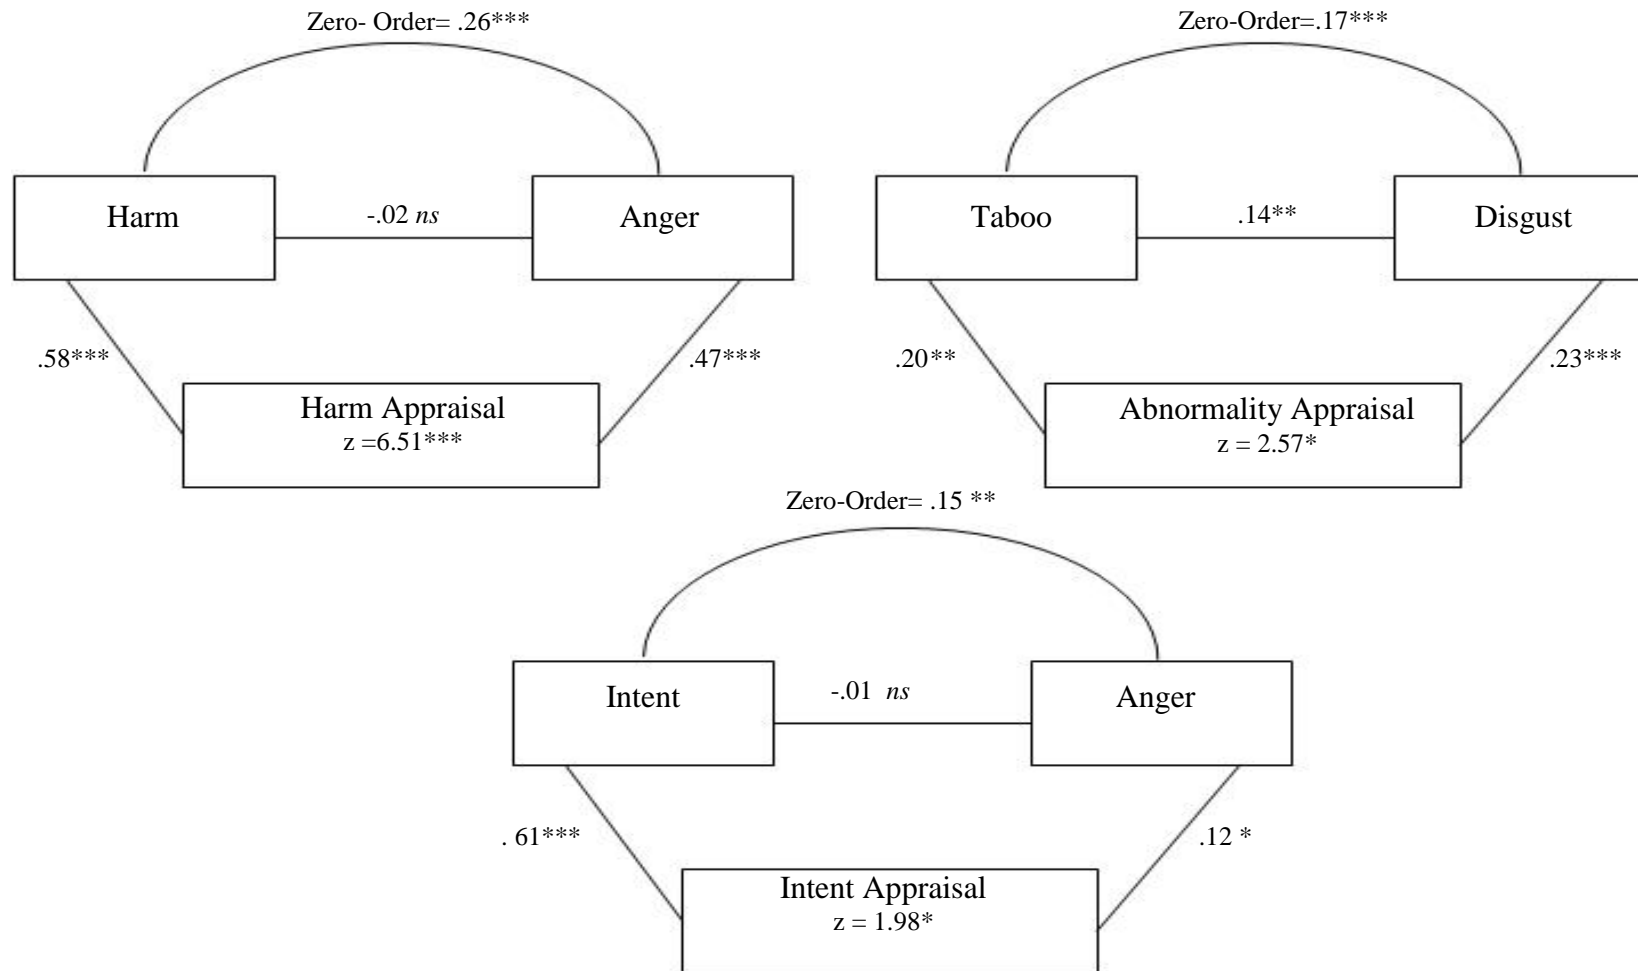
Zero- Order= .26***

Harm

-.02 *ns*

Anger

.58***

.47***

Harm Appraisal
z =6.51***

Zero-Order=.17***

Taboo

.14**

Disgust

.20**

.23***

Abnormality Appraisal
z = 2.57*

Zero-Order= .15 **

Intent

-.01 *ns*

Anger

. 61***

.12 *

Intent Appraisal
z = 1.98*